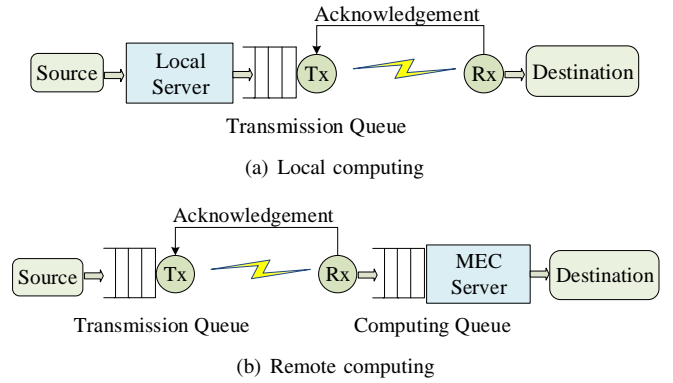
Acknowledgement

Source

Local Server

Tx

Rx

Destination

Transmission Queue

(a) Local computing

Acknowledgement

Source

Tx

Rx

MEC Server

Destination

Transmission Queue

Computing Queue

(b) Remote computing